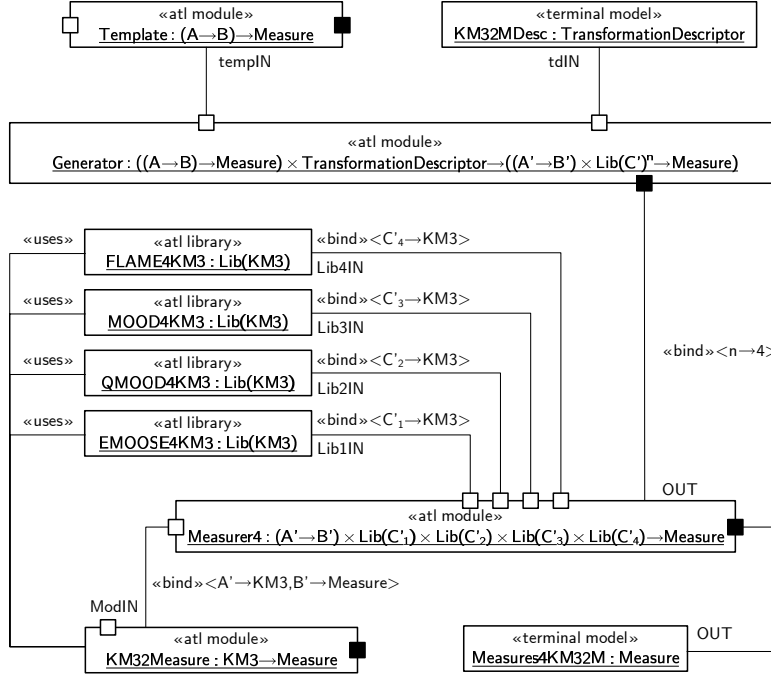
«atl module»
Template : (A→B)→Measure

«terminal model»
KM32MDesc : TransformationDescriptor

tempIN

tdIN

«atl module»
Generator : ((A→B)→Measure) × TransformationDescriptor→((A'→B') × Lib(C')$^n$→Measure)

«uses»
«atl library»
FLAME4KM3 : Lib(KM3)
«bind»<C'$_4$→KM3>
Lib4IN

«uses»
«atl library»
MOOD4KM3 : Lib(KM3)
«bind»<C'$_3$→KM3>
Lib3IN

«uses»
«atl library»
QMOOD4KM3 : Lib(KM3)
«bind»<C'$_2$→KM3>
Lib2IN

«uses»
«atl library»
EMOOSE4KM3 : Lib(KM3)
«bind»<C'$_1$→KM3>
Lib1IN

«bind»<n→4>

OUT

«atl module»
Measurer4 : (A'→B') × Lib(C'$_1$) × Lib(C'$_2$) × Lib(C'$_3$) × Lib(C'$_4$)→Measure

«bind»<A'→KM3,B'→Measure>

ModIN

«atl module»
KM32Measure : KM3→Measure

«terminal model»
Measures4KM32M : Measure

OUT